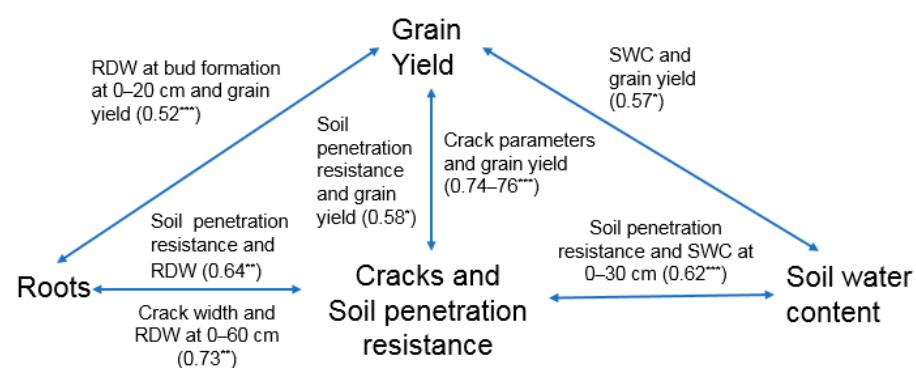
Grain Yield

RDW at bud formation at 0–20 cm and grain yield (0.52***)

SWC and grain yield (0.57*)

Soil penetration resistance and grain yield (0.58*)

Crack parameters and grain yield (0.74–76***)

Soil penetration resistance and RDW (0.64**)

Soil penetration resistance and SWC at 0–30 cm (0.62***)

Roots

Cracks and Soil penetration resistance

Soil water content

Crack width and RDW at 0–60 cm (0.73**)